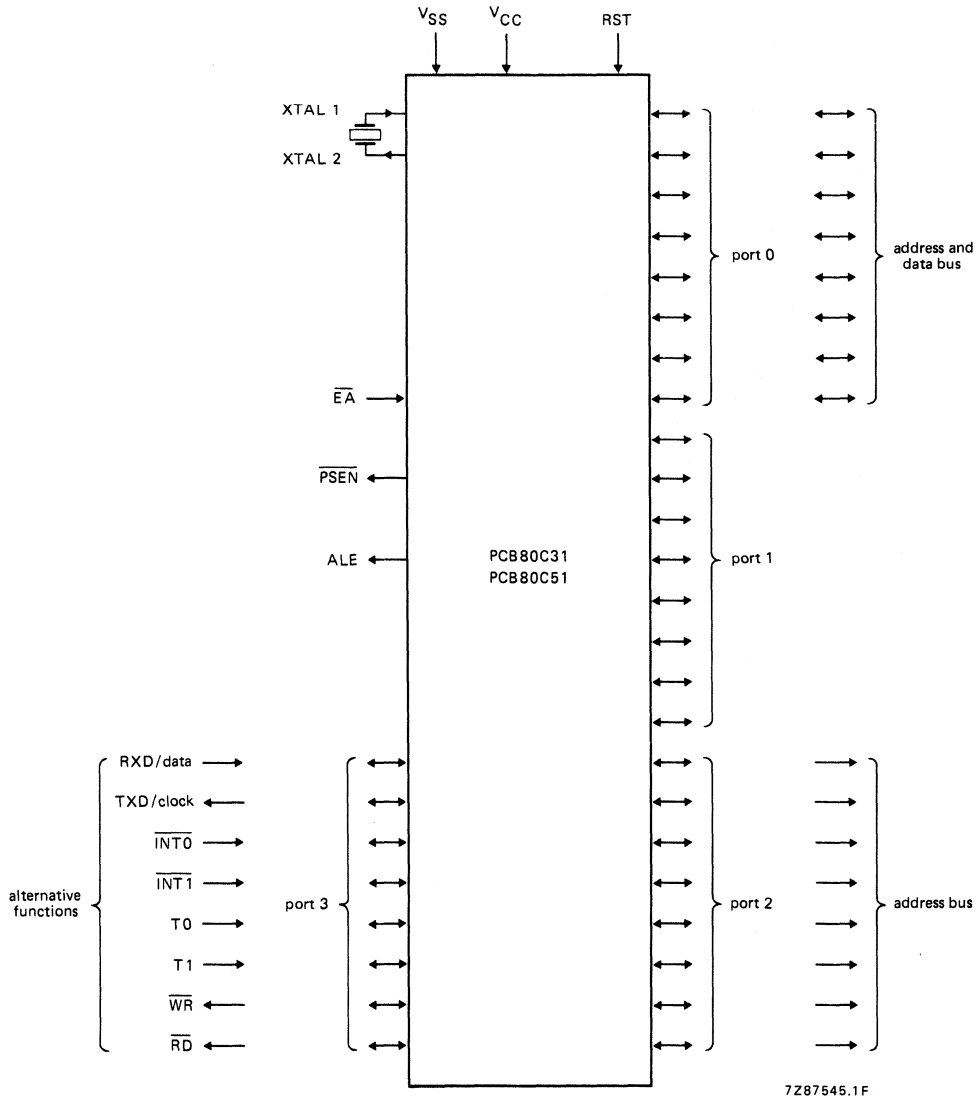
$V_{SS}$ $V_{CC}$ RST

XTAL 1

XTAL 2

port 0

address and data bus

$\overline{EA}$

$\overline{PSEN}$

ALE

PCB80C31
PCB80C51

port 1

RXD/data

TXD/clock

$\overline{INT0}$

$\overline{INT1}$

alternative functions

T0

T1

$\overline{WR}$

$\overline{RD}$

port 3

port 2

address bus

7Z87545.1F